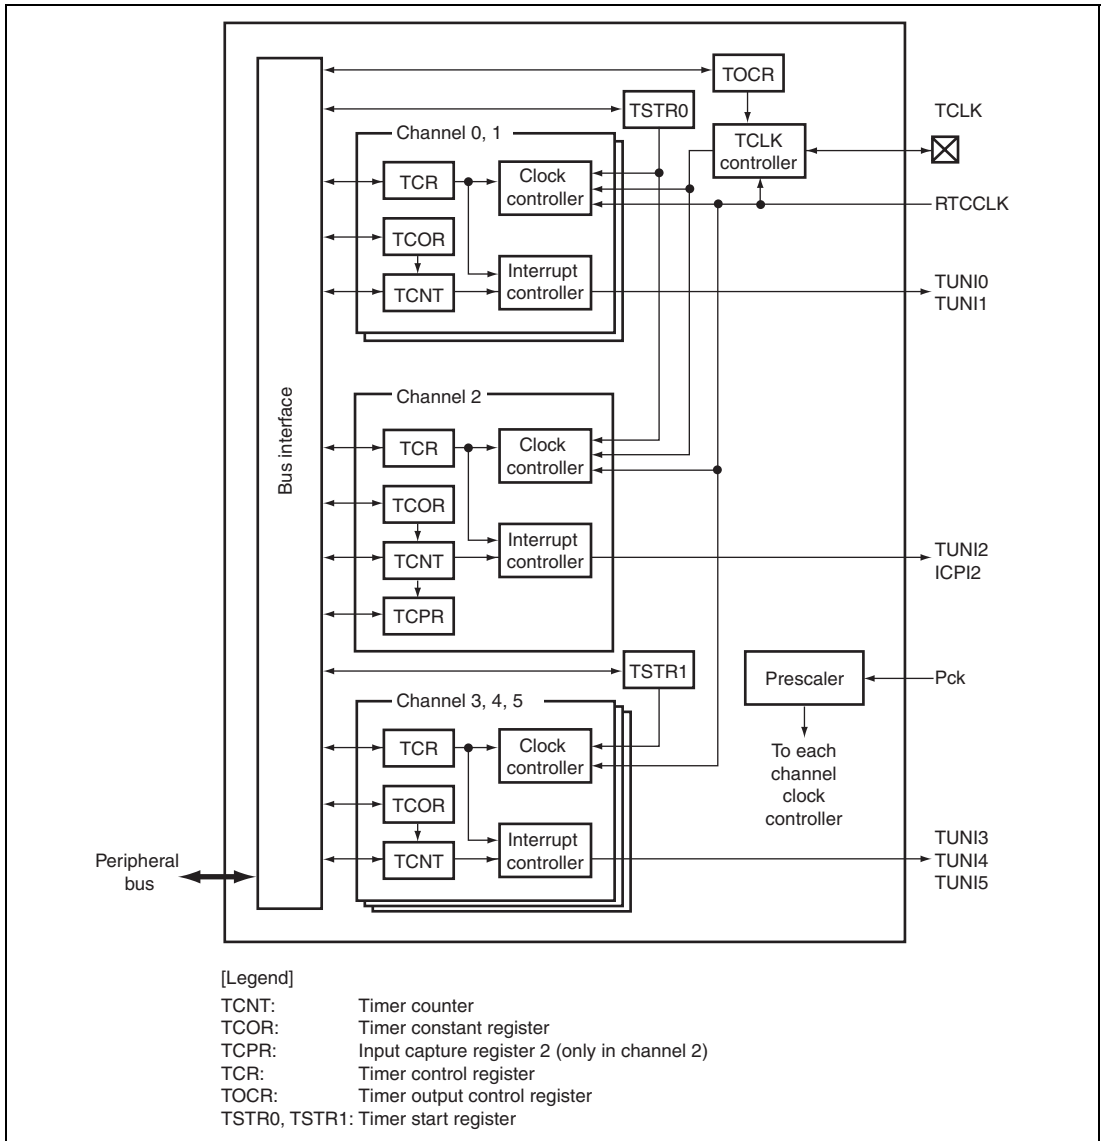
TOCR
TSTR0
TCLK
Channel 0, 1
TCLK controller
TCR
Clock controller
RTCCLK
TCOR
Interrupt controller
TCNT
TUNI0
TUNI1
Bus interface
Channel 2
TCR
Clock controller
TCOR
Interrupt controller
TCNT
TUNI2
ICPI2
TCPR
TSTR1
Prescaler
Pck
Channel 3, 4, 5
TCR
Clock controller
To each channel clock controller
TCOR
Interrupt controller
TUNI3
TUNI4
TUNI5
Peripheral bus
TCNT

[Legend]
TCNT: Timer counter
TCOR: Timer constant register
TCPR: Input capture register 2 (only in channel 2)
TCR: Timer control register
TOCR: Timer output control register
TSTR0, TSTR1: Timer start register